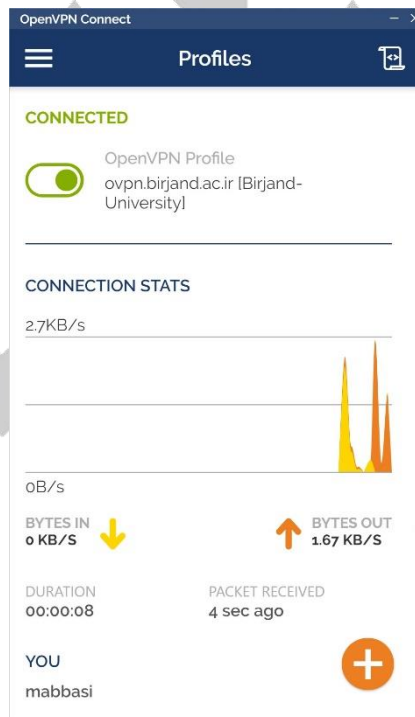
OpenVPN Connect

Profiles

CONNECTED

OpenVPN Profile
ovpn.birjand.ac.ir [Birjand-University]

CONNECTION STATS

2.7KB/s

0B/s

BYTES IN
0 KB/S

BYTES OUT
1.67 KB/S

DURATION
00:00:08

PACKET RECEIVED
4 sec ago

YOU
mabbasi